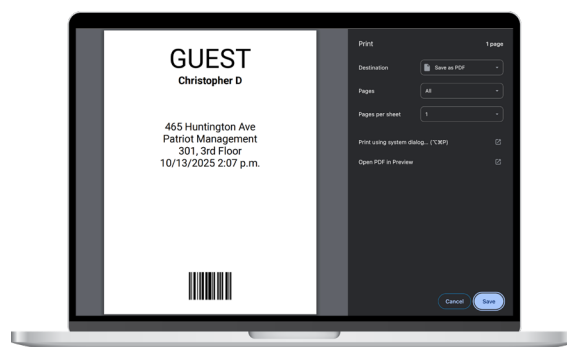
GUEST
Christopher D

465 Huntington Ave
Patriot Management
301, 3rd Floor
10/13/2025 2:07 p.m.

Print
1 page

Destination
Save as PDF

Pages
All

Pages per sheet
1

Print using system dialog... (⌥⌘P)

Open PDF in Preview

Cancel
Save